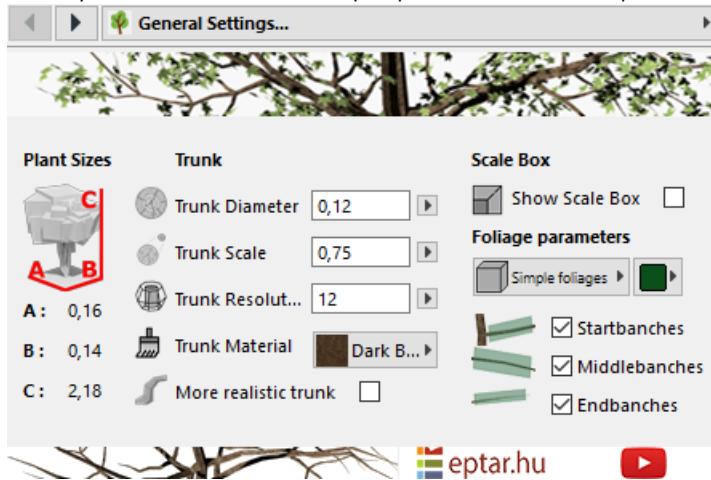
General Settings...

Plant Sizes

C
A B

A : 0,16
B : 0,14
C : 2,18

Trunk

Trunk Diameter 0,12
Trunk Scale 0,75
Trunk Resolut... 12
Trunk Material Dark B...
More realistic trunk

Scale Box

Show Scale Box

Foliage parameters

Simple foliages

Startbanches
Middlebanches
Endbanches

eptar.hu